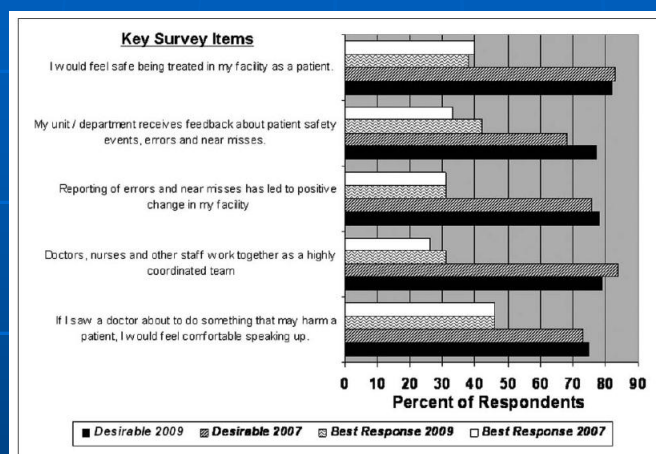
Key Survey Items

I would feel safe being treated in my facility as a patient.

My unit / department receives feedback about patient safety events, errors and near misses.

Reporting of errors and near misses has led to positive change in my facility

Doctors, nurses and other staff work together as a highly coordinated team

If I saw a doctor about to do something that may harm a patient, I would feel comfortable speaking up.

0 10 20 30 40 50 60 70 80 90

Percent of Respondents

Desirable 2009 Desirable 2007 Best Response 2009 Best Response 2007